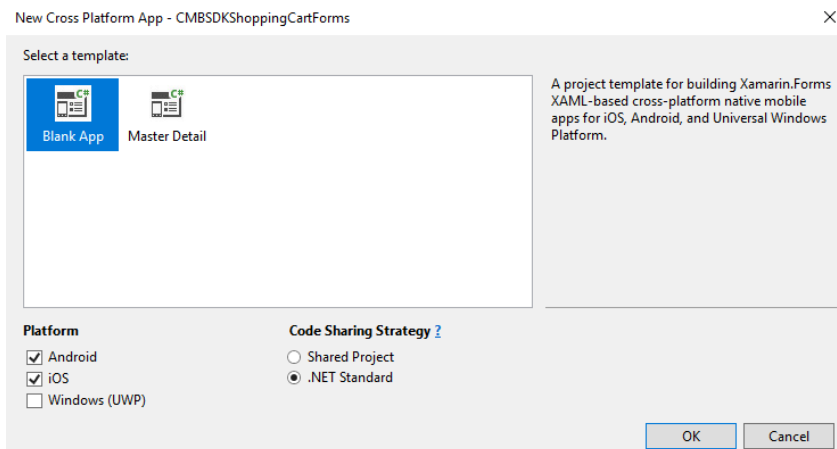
New Cross Platform App - CMBSDKShoppingCartForms

×

Select a template:

C#
Blank App

C#
Master Detail

A project template for building Xamarin.Forms XAML-based cross-platform native mobile apps for iOS, Android, and Universal Windows Platform.

Platform

Android
iOS
Windows (UWP)

Code Sharing Strategy ?

Shared Project
.NET Standard

OK

Cancel